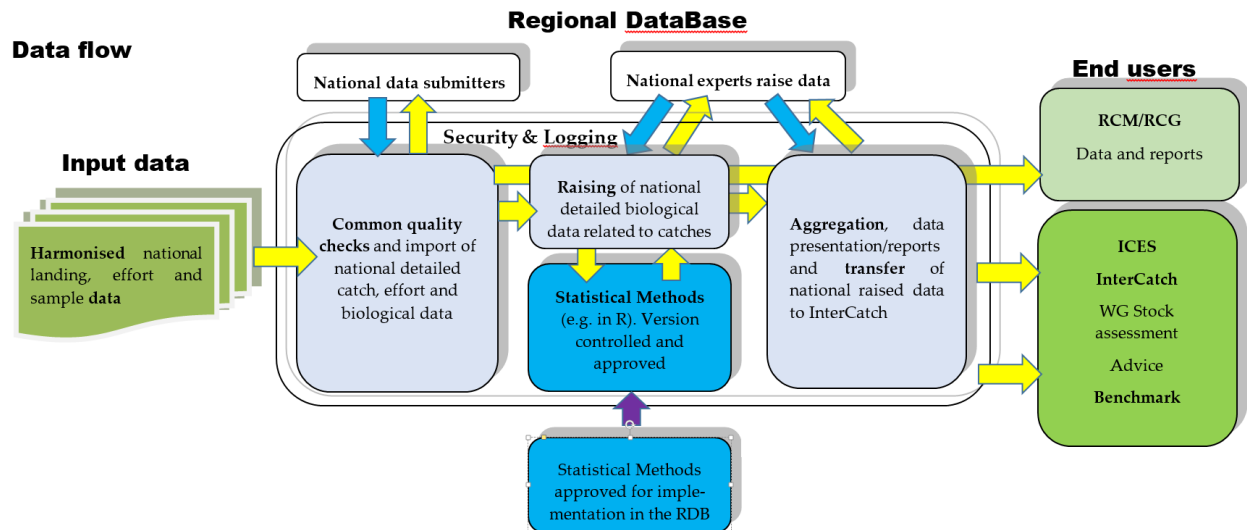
Regional DataBase

Data flow

National data submitters

National experts raise data

End users

Security & Logging

Input data

RCM/RCG

Data and reports

Harmonised national landing, effort and sample data

Common quality checks and import of national detailed catch, effort and biological data

Raising of national detailed biological data related to catches

Aggregation, data presentation/reports and transfer of national raised data to InterCatch

Statistical Methods (e.g. in R). Version controlled and approved

ICES

InterCatch

WG Stock assessment

Advice

Benchmark

Statistical Methods approved for implementation in the RDB